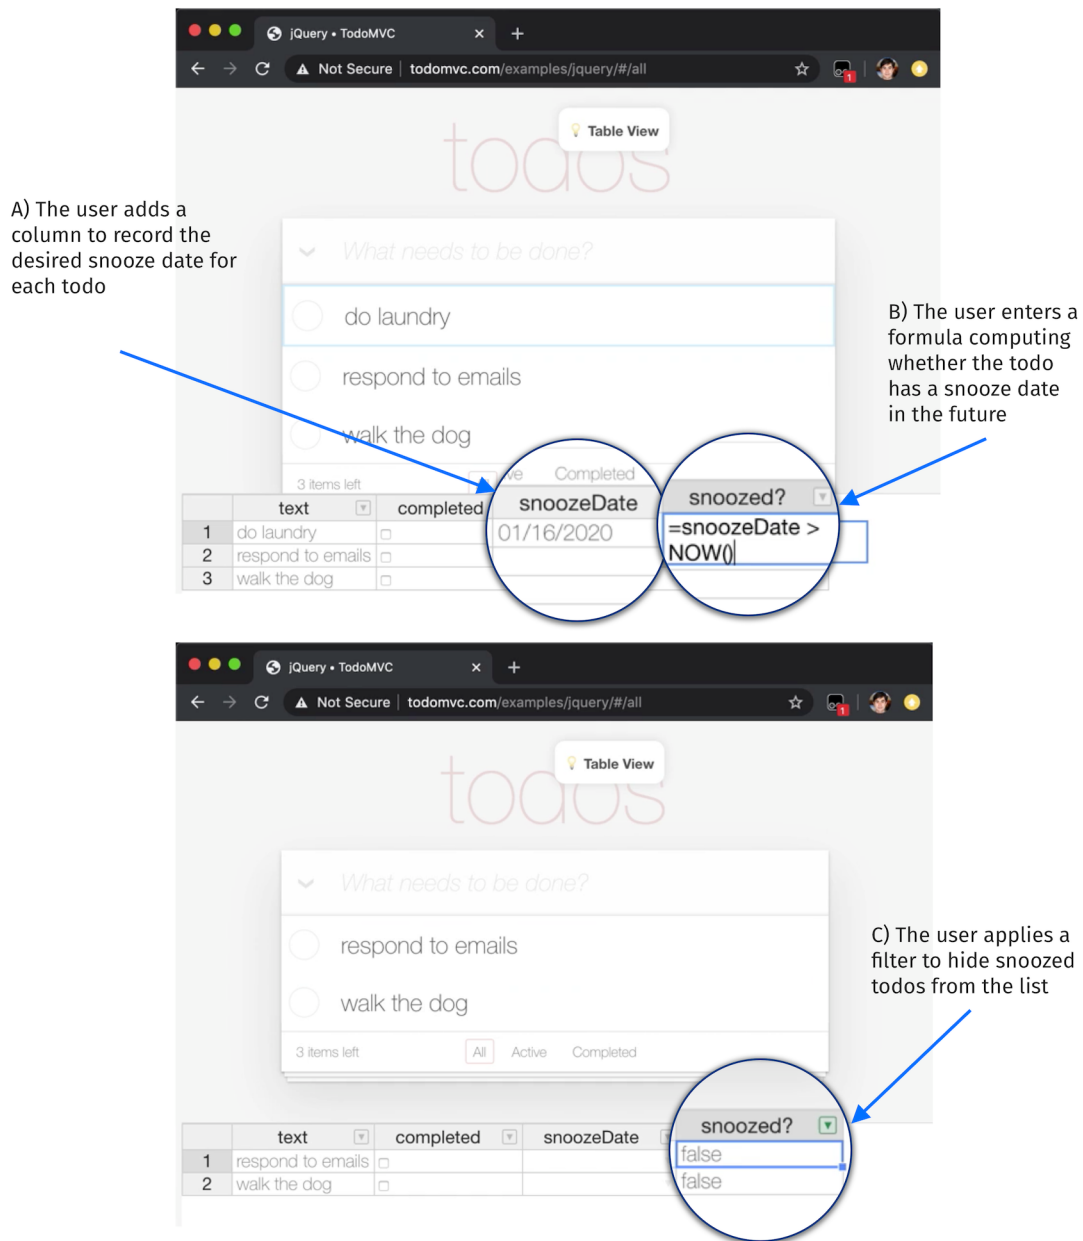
jQuery • TodoMVC
Not Secure | todomvc.com/examples/jquery/#/all

Table View

todos

A) The user adds a column to record the desired snooze date for each todo

What needs to be done?

do laundry

respond to emails

walk the dog

B) The user enters a formula computing whether the todo has a snooze date in the future

3 items left
ve Completed

| | text | completed | snoozeDate | snoozed? |
|---|---|---|---|---|
| 1 | do laundry | | 01/16/2020 | =snoozeDate > NOW() |
| 2 | respond to emails | | | |
| 3 | walk the dog | | | |

jQuery • TodoMVC
Not Secure | todomvc.com/examples/jquery/#/all

Table View

todos

What needs to be done?

respond to emails

walk the dog

C) The user applies a filter to hide snoozed todos from the list

3 items left All Active Completed

| | text | completed | snoozeDate | snoozed? |
|---|---|---|---|---|
| 1 | respond to emails | | | false |
| 2 | walk the dog | | | false |